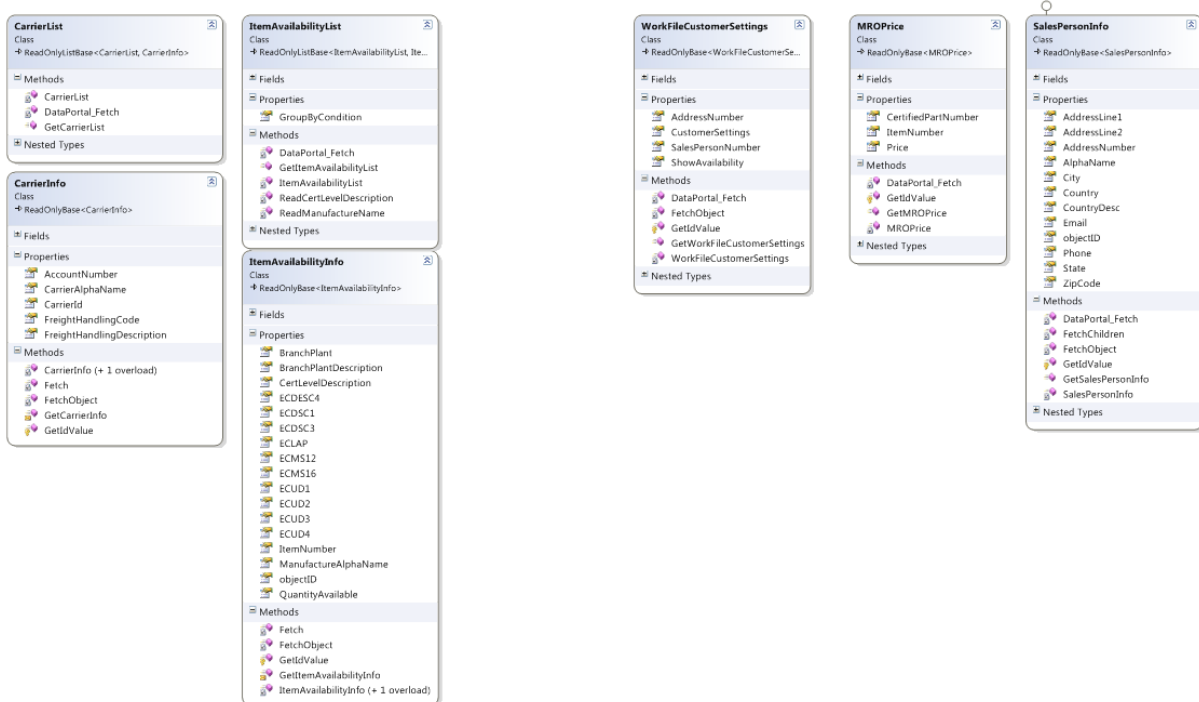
CarrierList
Class
→ ReadOnlyListBase<CarrierList, CarrierInfo>

Methods
CarrierList
DataPortal_Fetch
GetCarrierList

Nested Types

CarrierInfo
Class
→ ReadOnlyBase<CarrierInfo>

Fields

Properties
AccountNumber
CarrierAlphaName
CarrierId
FreightHandlingCode
FreightHandlingDescription

Methods
CarrierInfo (+ 1 overload)
Fetch
FetchObject
GetCarrierInfo
GetIdValue

ItemAvailabilityList
Class
→ ReadOnlyListBase<ItemAvailabilityList, Ite...

Fields

Properties
GroupByCondition

Methods
DataPortal_Fetch
GetItemAvailabilityList
ItemAvailabilityList
ReadCertLevelDescription
ReadManufactureName

Nested Types

ItemAvailabilityInfo
Class
→ ReadOnlyBase<ItemAvailabilityInfo>

Fields

Properties
BranchPlant
BranchPlantDescription
CertLevelDescription
ECDESC4
ECDSC1
ECDSC3
ECLAP
ECMS12
ECMS16
ECUD1
ECUD2
ECUD3
ECUD4
ItemNumber
ManufactureAlphaName
objectID
QuantityAvailable

Methods
Fetch
FetchObject
GetIdValue
GetItemAvailabilityInfo
ItemAvailabilityInfo (+ 1 overload)

WorkFileCustomerSettings
Class
→ ReadOnlyBase<WorkFileCustomerSe...

Fields

Properties
AddressNumber
CustomerSettings
SalesPersonNumber
ShowAvailability

Methods
DataPortal_Fetch
FetchObject
GetIdValue
GetWorkFileCustomerSettings
WorkFileCustomerSettings

Nested Types

MROPrice
Class
→ ReadOnlyBase<MROPrice>

Fields

Properties
CertifiedPartNumber
ItemNumber
Price

Methods
DataPortal_Fetch
GetIdValue
GetMROPrice
MROPrice

Nested Types

SalesPersonInfo
Class
→ ReadOnlyBase<SalesPersonInfo>

Fields

Properties
AddressLine1
AddressLine2
AddressNumber
AlphaName
City
Country
CountryDesc
Email
objectID
Phone
State
ZipCode

Methods
DataPortal_Fetch
FetchChildren
FetchObject
GetIdValue
GetSalesPersonInfo
SalesPersonInfo

Nested Types